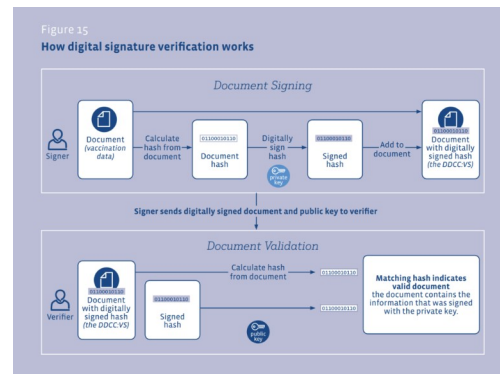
Figure 15

How digital signature verification works

Document Signing

Signer

Document (vaccination data)

Calculate hash from document

01100010110

Document hash

Digitally sign hash

private key

01100010110

Signed hash

Add to document

01100010110

Document with digitally signed hash (the DDCC:VS)

Signer sends digitally signed document and public key to verifier

Document Validation

Verifier

01100010110

Document with digitally signed hash (the DDCC:VS)

01100010110

Signed hash

public key

Calculate hash from document

01100010110

01100010110

Matching hash indicates valid document the document contains the information that was signed with the private key.